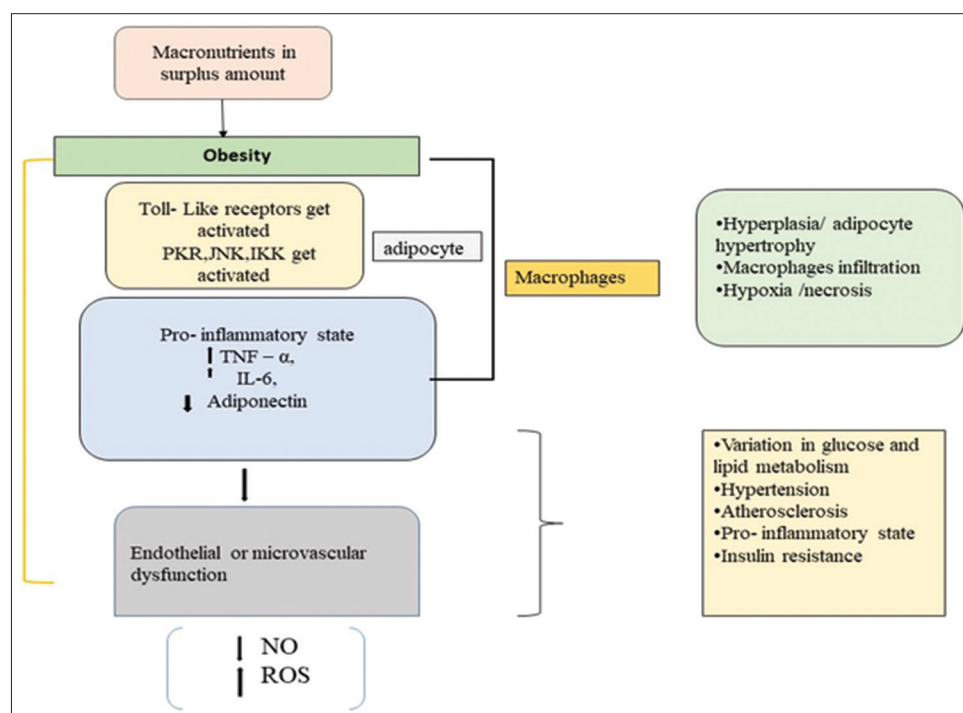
Macronutrients in surplus amount

Obesity

Toll- Like receptors get activated
PKR,JNK,IKK get activated

adipocyte

Macrophages

•Hyperplasia/ adipocyte hypertrophy
•Macrophages infiltration
•Hypoxia /necrosis

Pro- inflammatory state
TNF – α,
IL-6,
Adiponectin

•Variation in glucose and lipid metabolism
•Hypertension
•Atherosclerosis
•Pro- inflammatory state
•Insulin resistance

Endothelial or microvascular dysfunction

NO
ROS